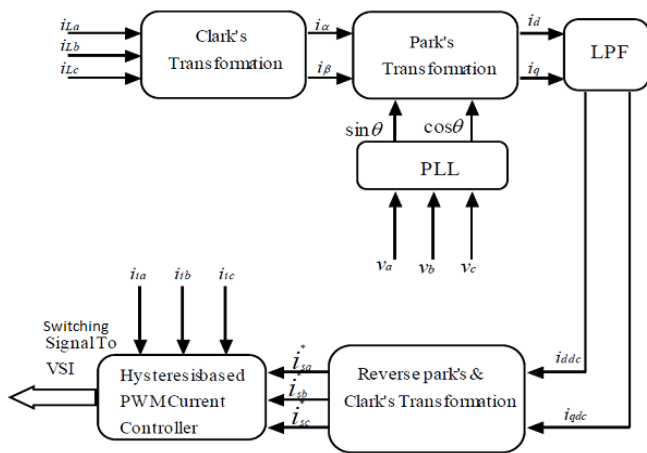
$i_{La}$
$i_{Lb}$
$i_{Lc}$

Clark's Transformation

$i_\alpha$
$i_\beta$

Park's Transformation

$i_d$
$i_q$

LPF

$\sin\theta$
$\cos\theta$

PLL

$v_a$
$v_b$
$v_c$

$i_{1a}$
$i_{1b}$
$i_{1c}$

Switching Signal To VSI

Hysteresisbased PWMCurrent Controller

$i_{sa}^*$
$i_{sb}^*$
$i_{sc}^*$

Reverse park's & Clark's Transformation

$i_{ddc}$
$i_{qdc}$